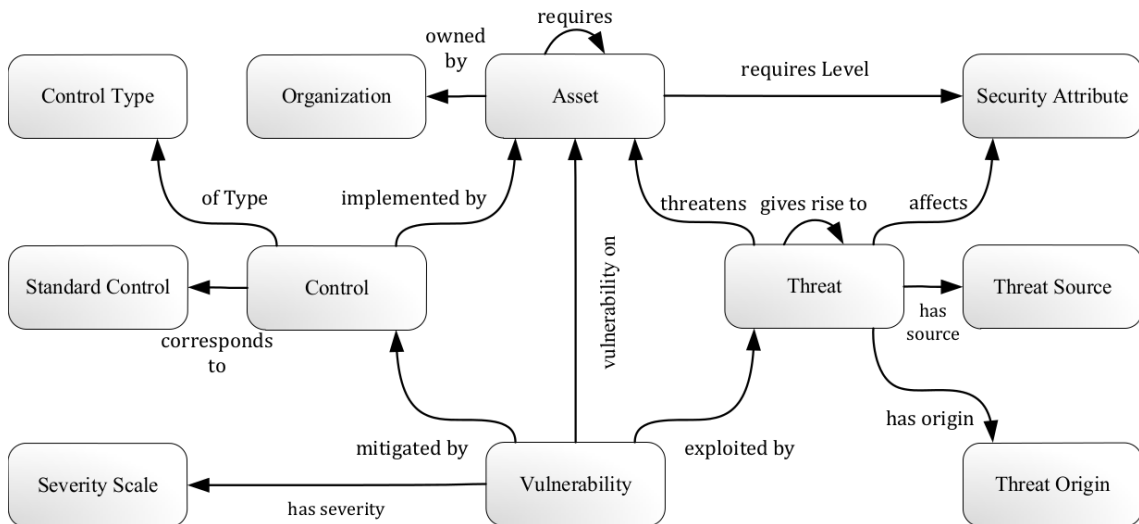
requires

owned by

Control Type

Organization

Asset

requires Level

Security Attribute

of Type

implemented by

threatens

gives rise to

affects

Standard Control

Control

vulnerability on

Threat

Threat Source

has source

corresponds to

has origin

mitigated by

exploited by

Severity Scale

Vulnerability

Threat Origin

has severity